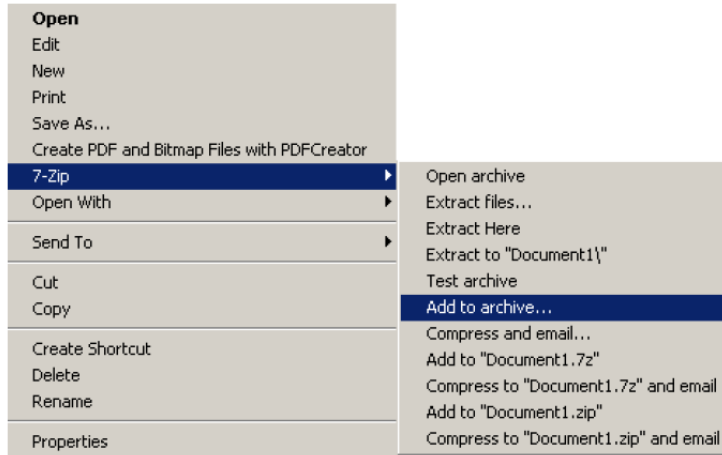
Open
Edit
New
Print
Save As...
Create PDF and Bitmap Files with PDFCreator
7-Zip
Open With

Send To

Cut
Copy

Create Shortcut
Delete
Rename

Properties

Open archive
Extract files...
Extract Here
Extract to "Document1\"
Test archive
Add to archive...
Compress and email...
Add to "Document1.7z"
Compress to "Document1.7z" and email
Add to "Document1.zip"
Compress to "Document1.zip" and email